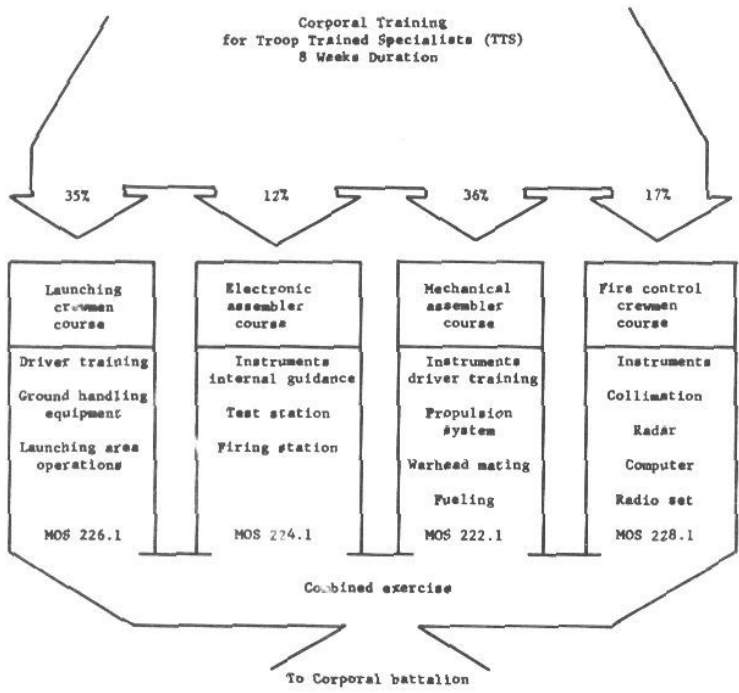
Corporal Training
for Troop Trained Specialists (TTS)
8 Weeks Duration

35%

12%

36%

17%

Launching crewmen course

Driver training

Ground handling equipment

Launching area operations

MOS 226.1

Electronic assembler course

Instruments internal guidance

Test station

Firing station

MOS 224.1

Mechanical assembler course

Instruments driver training

Propulsion system

Warhead mating

Fueling

MOS 222.1

Fire control crewmen course

Instruments

Collimation

Radar

Computer

Radio set

MOS 228.1

Combined exercise

To Corporal battalion